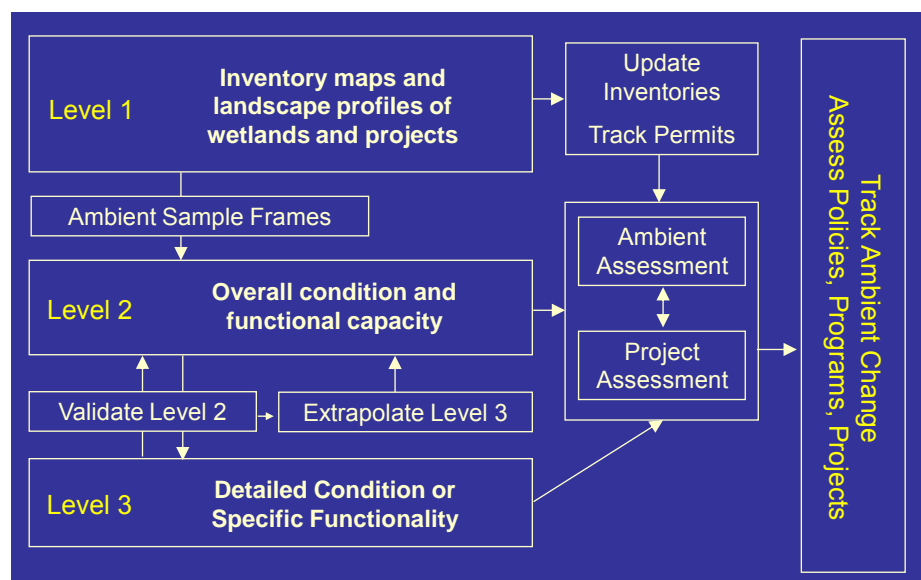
Level 1

Inventory maps and landscape profiles of wetlands and projects

Update Inventories

Track Permits

Ambient Sample Frames

Ambient Assessment

Level 2

Overall condition and functional capacity

Project Assessment

Validate Level 2

Extrapolate Level 3

Level 3

Detailed Condition or Specific Functionality

Track Ambient Change
Assess Policies, Programs, Projects